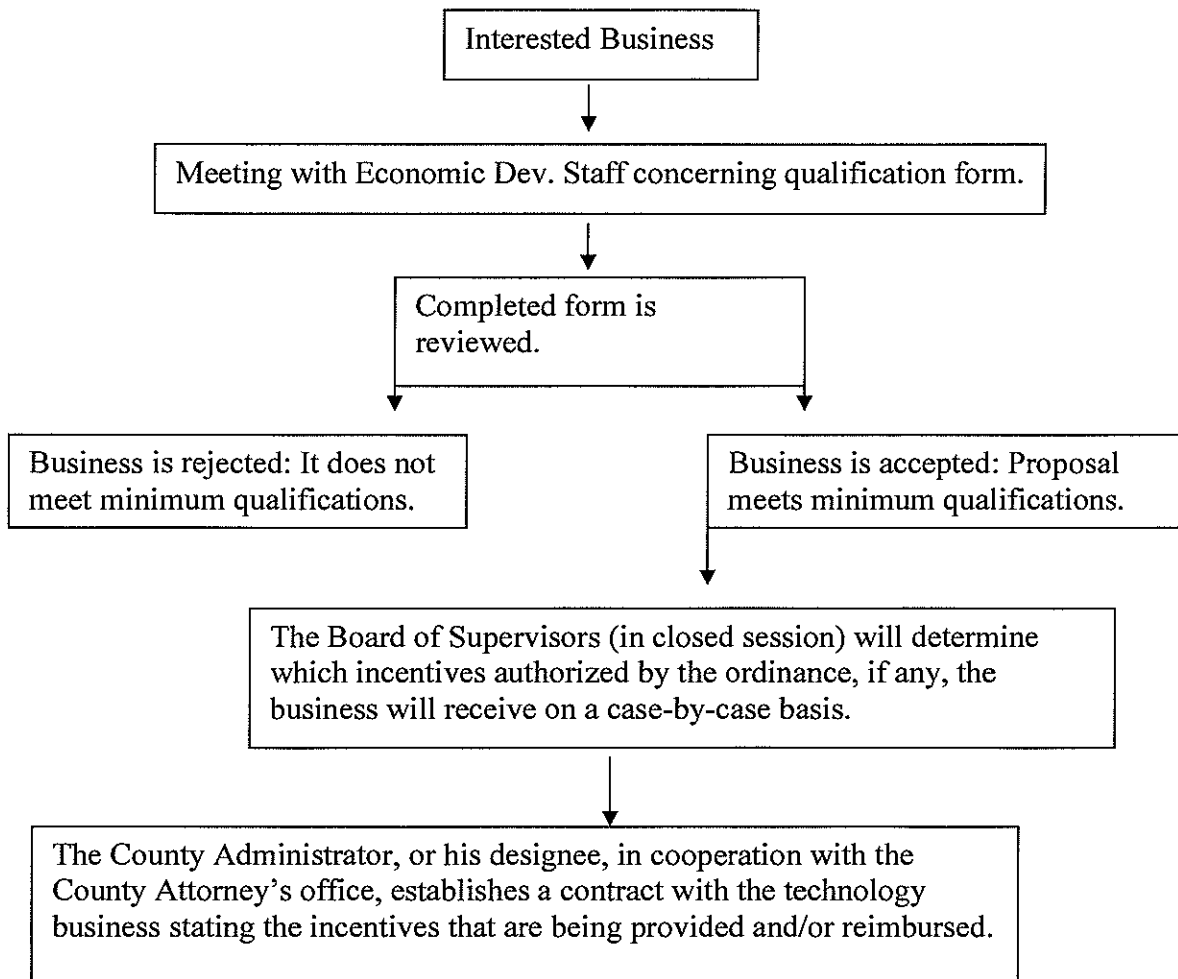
Interested Business

Meeting with Economic Dev. Staff concerning qualification form.

Completed form is reviewed.

Business is rejected: It does not meet minimum qualifications.

Business is accepted: Proposal meets minimum qualifications.

The Board of Supervisors (in closed session) will determine which incentives authorized by the ordinance, if any, the business will receive on a case-by-case basis.

The County Administrator, or his designee, in cooperation with the County Attorney's office, establishes a contract with the technology business stating the incentives that are being provided and/or reimbursed.